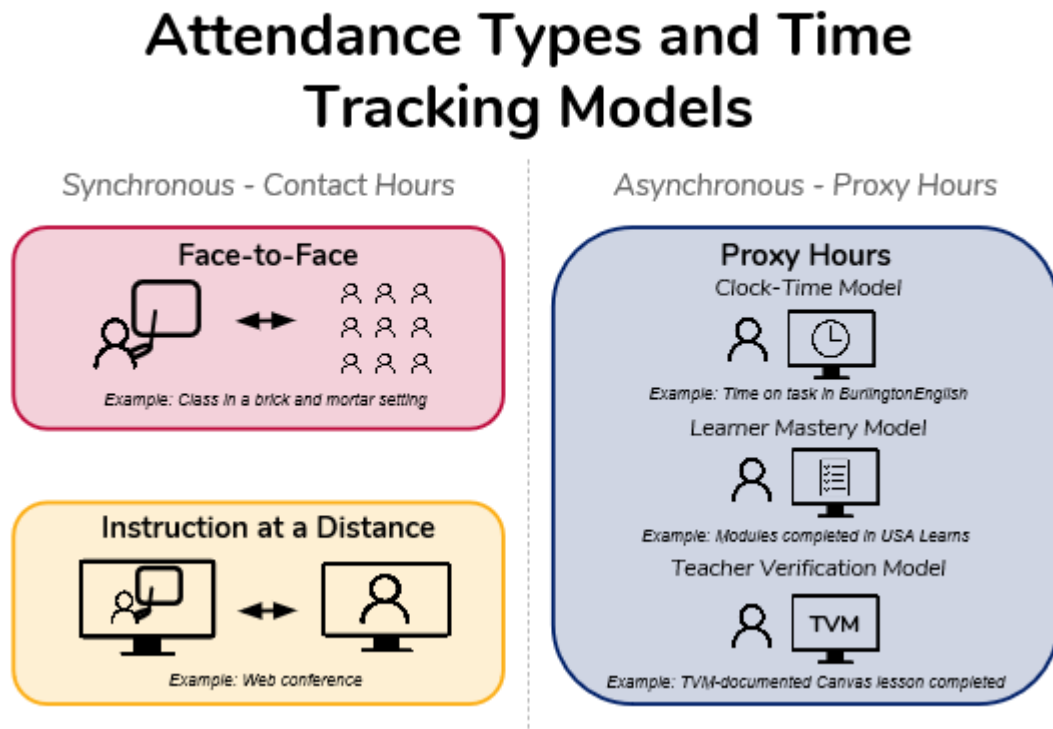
Attendance Types and Time Tracking Models

Synchronous - Contact Hours

Face-to-Face

Example: Class in a brick and mortar setting

Instruction at a Distance

Example: Web conference

Asynchronous - Proxy Hours

Proxy Hours

Clock-Time Model

Example: Time on task in BurlingtonEnglish

Learner Mastery Model

Example: Modules completed in USA Learns

Teacher Verification Model

TVM

Example: TVM-documented Canvas lesson completed